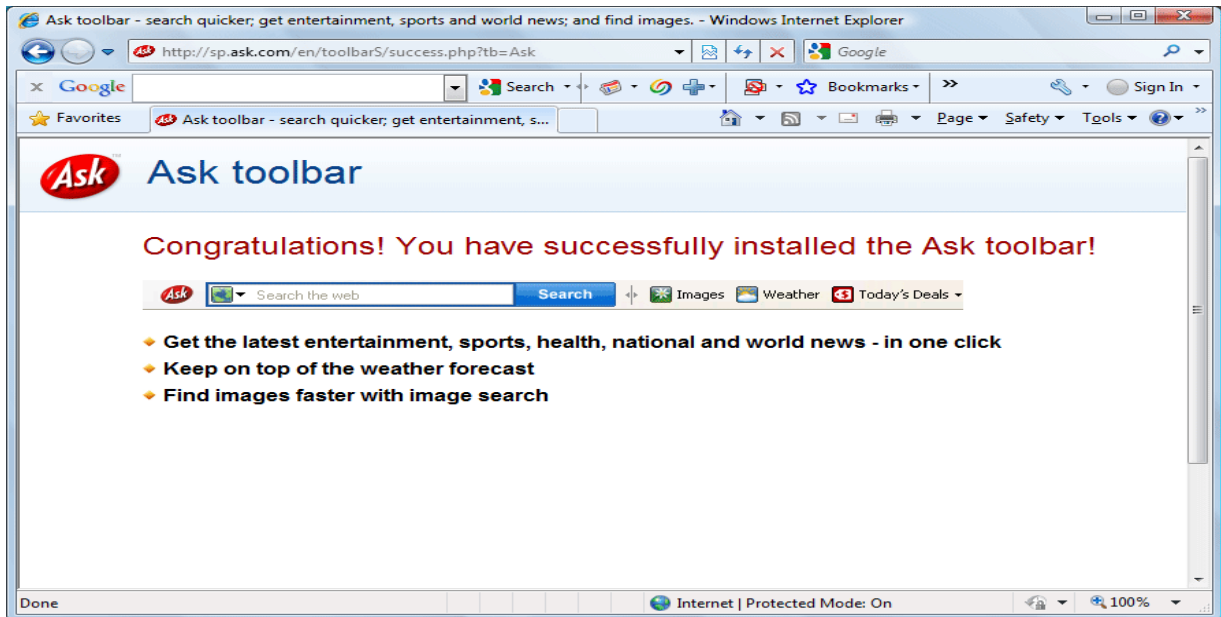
Ask toolbar - search quicker; get entertainment, sports and world news; and find images. - Windows Internet Explorer

http://sp.ask.com/en/toolbarS/success.php?tb=Ask

Google

Google Search Bookmarks Sign In

Favorites Ask toolbar - search quicker; get entertainment, s...

Page Safety Tools

Ask

Ask toolbar

Congratulations! You have successfully installed the Ask toolbar!

Ask Search the web Search Images Weather Today's Deals

Get the latest entertainment, sports, health, national and world news - in one click
Keep on top of the weather forecast
Find images faster with image search

Done Internet | Protected Mode: On 100%